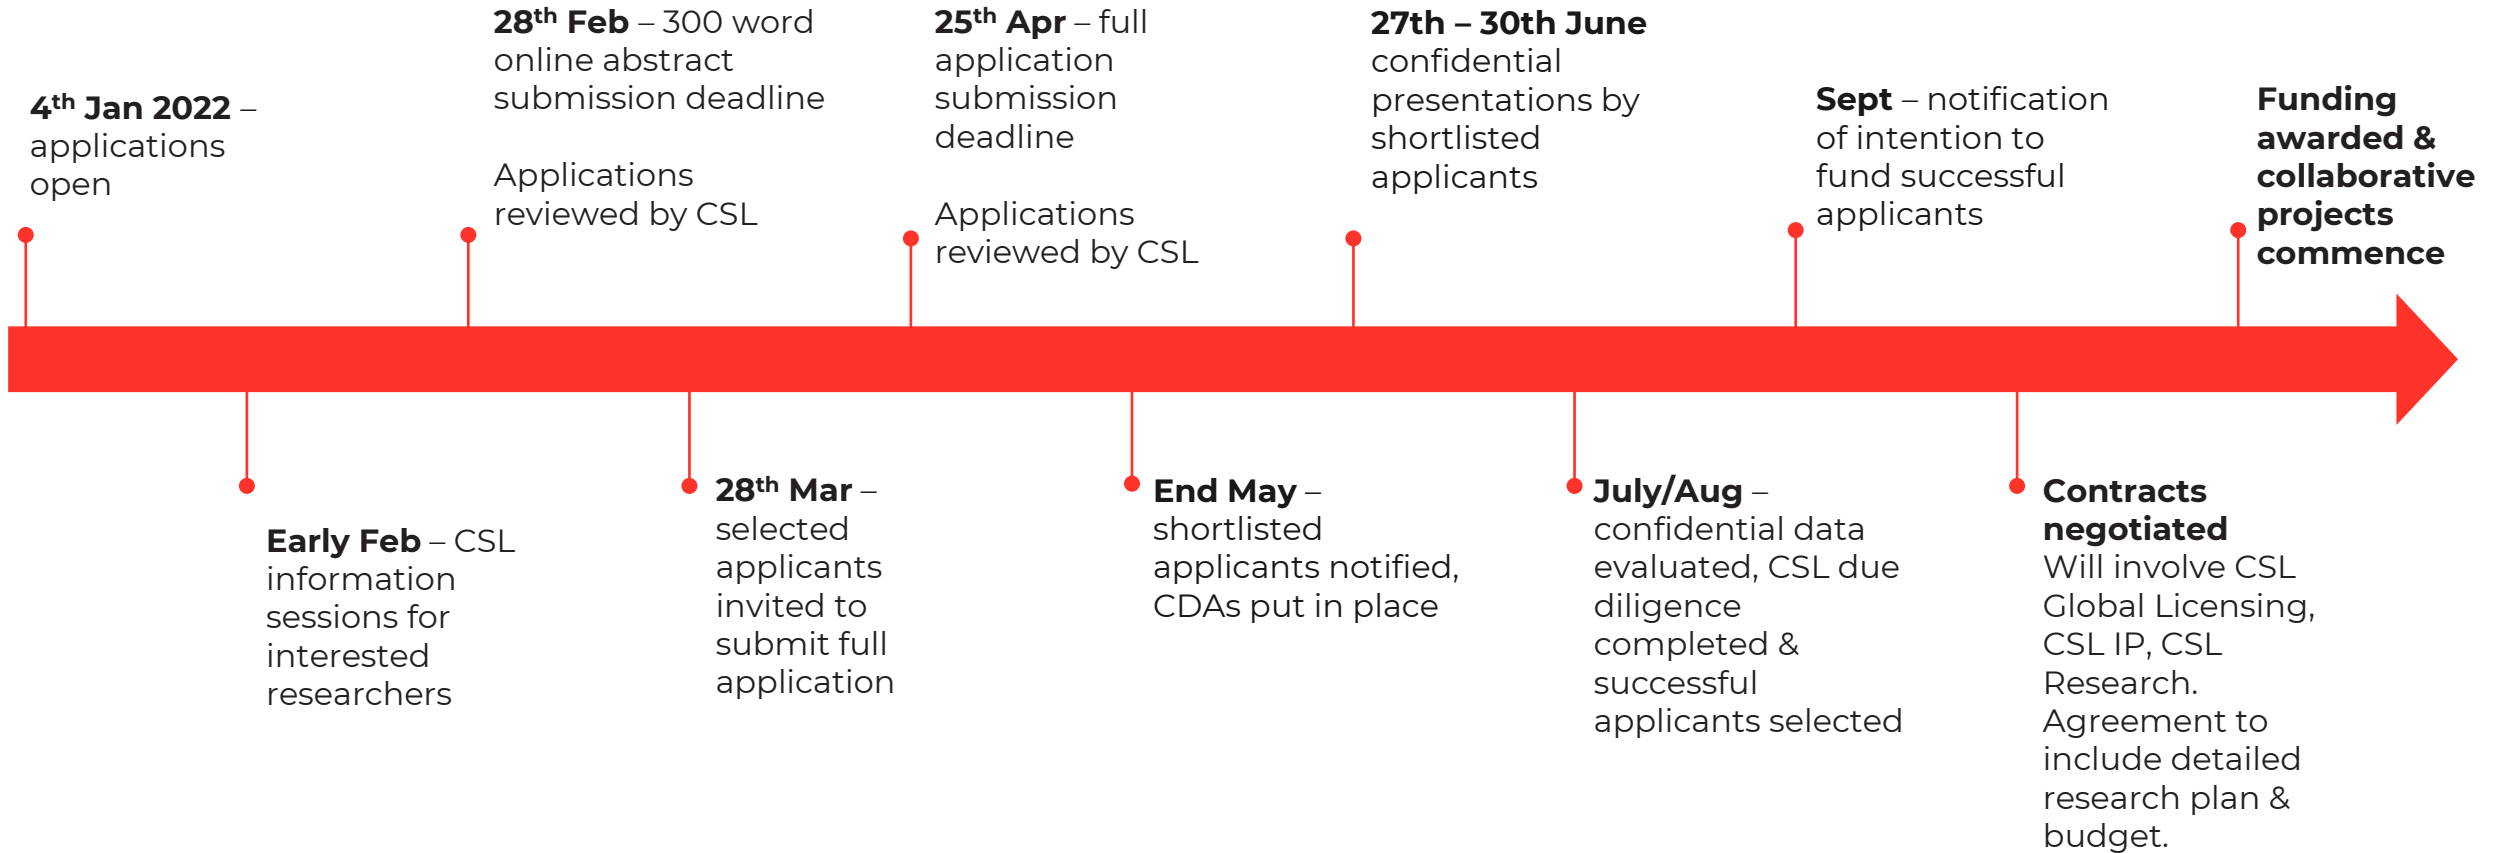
4$^{th}$ Jan 2022 – applications open

Early Feb – CSL information sessions for interested researchers

28$^{th}$ Feb – 300 word online abstract submission deadline

Applications reviewed by CSL

28$^{th}$ Mar – selected applicants invited to submit full application

25$^{th}$ Apr – full application submission deadline

Applications reviewed by CSL

End May – shortlisted applicants notified, CDAs put in place

27th – 30th June confidential presentations by shortlisted applicants

July/Aug – confidential data evaluated, CSL due diligence completed & successful applicants selected

Sept – notification of intention to fund successful applicants

Contracts negotiated
Will involve CSL Global Licensing, CSL IP, CSL Research. Agreement to include detailed research plan & budget.

Funding awarded & collaborative projects commence